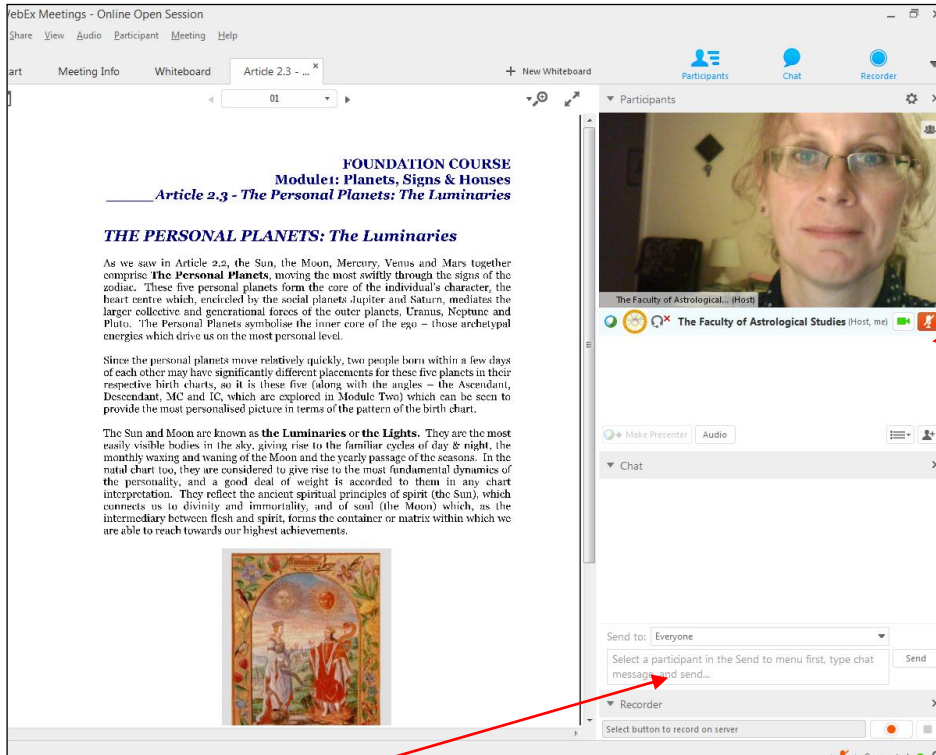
ebEx Meetings - Online Open Session

Share View Audio Participant Meeting Help

art Meeting Info Whiteboard Article 2.3 - ... ×

+ New Whiteboard

Participants Chat Recorder

01

▼ Participants

FOUNDATION COURSE
Module1: Planets, Signs & Houses
Article 2.3 - The Personal Planets: The Luminaries

THE PERSONAL PLANETS: The Luminaries

As we saw in Article 2.2, the Sun, the Moon, Mercury, Venus and Mars together comprise The Personal Planets, moving the most swiftly through the signs of the zodiac. These five personal planets form the core of the individual's character, the heart centre which, encircled by the social planets Jupiter and Saturn, mediates the larger collective and generational forces of the outer planets, Uranus, Neptune and Pluto. The Personal Planets symbolise the inner core of the ego – those archetypal energies which drive us on the most personal level.

Since the personal planets move relatively quickly, two people born within a few days of each other may have significantly different placements for these five planets in their respective birth charts, so it is these five (along with the angles – the Ascendant, Descendant, MC and IC, which are explored in Module Two) which can be seen to provide the most personalised picture in terms of the pattern of the birth chart.

The Sun and Moon are known as the Luminaries or the Lights. They are the most easily visible bodies in the sky, giving rise to the familiar cycles of day & night, the monthly waxing and waning of the Moon and the yearly passage of the seasons. In the natal chart too, they are considered to give rise to the most fundamental dynamics of the personality, and a good deal of weight is accorded to them in any chart interpretation. They reflect the ancient spiritual principles of spirit (the Sun), which connects us to divinity and immortality, and of soul (the Moon) which, as the intermediary between flesh and spirit, forms the container or matrix within which we are able to reach towards our highest achievements.

The Faculty of Astrological... (Host)

The Faculty of Astrological Studies (Host, me)

Make Presenter Audio

▼ Chat

Send to: Everyone

Select a participant in the Send to menu first, type chat message and send...

Send

▼ Recorder

Select button to record on server